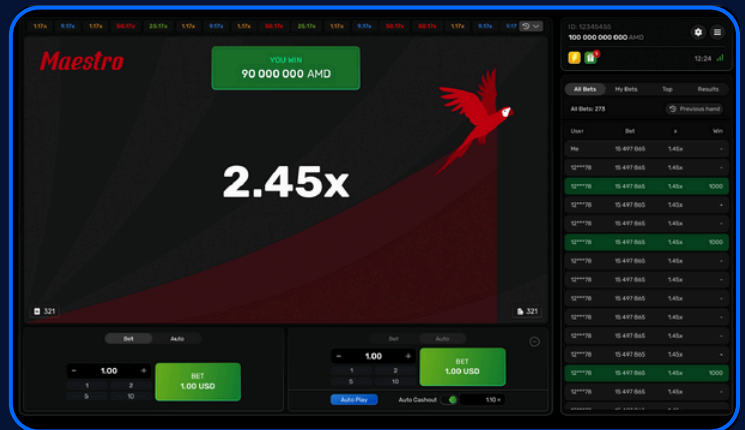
1.17x 9.17x 1.17x 50.17x 25.17x 1.17x 9.17x 1.17x 50.17x 25.17x 1.17x 9.17x 50.17x 1.17x 9.17x 50.17x 25.17x 1.17x 9.17x

Maestro

YOU WIN
90 000 000 AMD

2.45x

321

321

Bet Auto

− 1.00 +
1 2
5 10

BET
1.00 USD

Bet Auto

− 1.00 +
1 2
5 10

BET
1.00 USD

Auto Play

Auto Cashout

1.10 ×

ID: 12345455
100 000 000 000 AMD

12:24

All Bets My Bets Top Results

All Bets: 273

Previous hand

| User | Bet | x | Win |
|---|---|---|---|
| Me | 15:497:865 | 1.45x | - |
| 12***78 | 15:497:865 | 1.45x | - |
| 12***78 | 15:497:865 | 1.45x | 1000 |
| 12***78 | 15:497:865 | 1.45x | - |
| 12***78 | 15:497:865 | 1.45x | - |
| 12***78 | 15:497:865 | 1.45x | 1000 |
| 12***78 | 15:497:865 | 1.45x | - |
| 12***78 | 15:497:865 | 1.45x | - |
| 12***78 | 15:497:865 | 1.45x | - |
| 12***78 | 15:497:865 | 1.45x | - |
| 12***78 | 15:497:865 | 1.45x | - |
| 12***78 | 15:497:865 | 1.45x | - |
| 12***78 | 15:497:865 | 1.45x | - |
| 12***78 | 15:497:865 | 1.45x | 1000 |
| 12***78 | 15:497:865 | 1.45x | - |